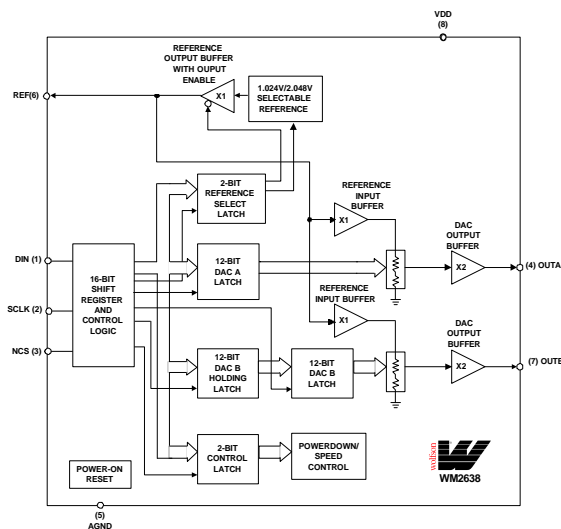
VDD
(8)

REFERENCE OUTPUT BUFFER WITH OUPUT ENABLE

REF(6)

X1

1.024V/2.048V SELECTABLE REFERENCE

2-BIT REFERENCE SELECT LATCH

REFERENCE INPUT BUFFER

X1

DAC OUTPUT BUFFER

DIN (1)

16-BIT SHIFT REGISTER AND CONTROL LOGIC

12-BIT DAC A LATCH

X2

(4) OUTA

SCLK (2)

REFERENCE INPUT BUFFER

X1

NCS (3)

DAC OUTPUT BUFFER

12-BIT DAC B HOLDING LATCH

12-BIT DAC B LATCH

X2

(7) OUTB

2-BIT CONTROL LATCH

POWERDOWN/ SPEED CONTROL

POWER-ON RESET

wolfson

WM2638

(5)
AGND